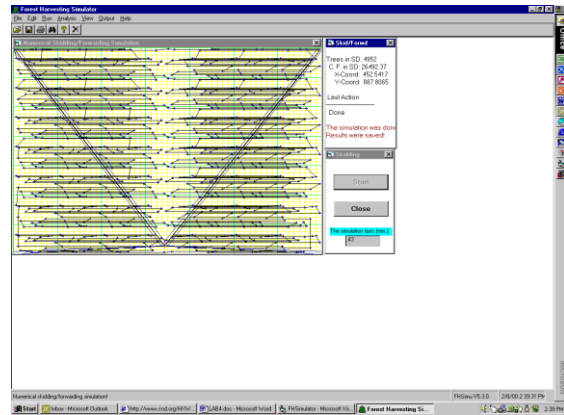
Forest Harvesting Simulator

File Edit Run Analysis View Output Help

Numerical Skidding/Forwarding Simulation

Skid/Forwd

Trees in SD: 4952
C. F. in SD: 26492.37
X-Coord: 452.5417
Y-Coord: 887.8065

Last Action

Done

The simulation was done
Results were saved!

Skidding

Start

Close

The simulation lasts (min.):
43

Numerical skidding/forwarding simulation!

FHSim V5.3.0

2/6/00 2:39:31 PM

Start

Inbox - Microsoft Outlook

http://www.cnd.org/HXW...

LAB4.doc - Microsoft Word

FHSimulator - Microsoft Vis...

Forest Harvesting Si...

2:39 PM